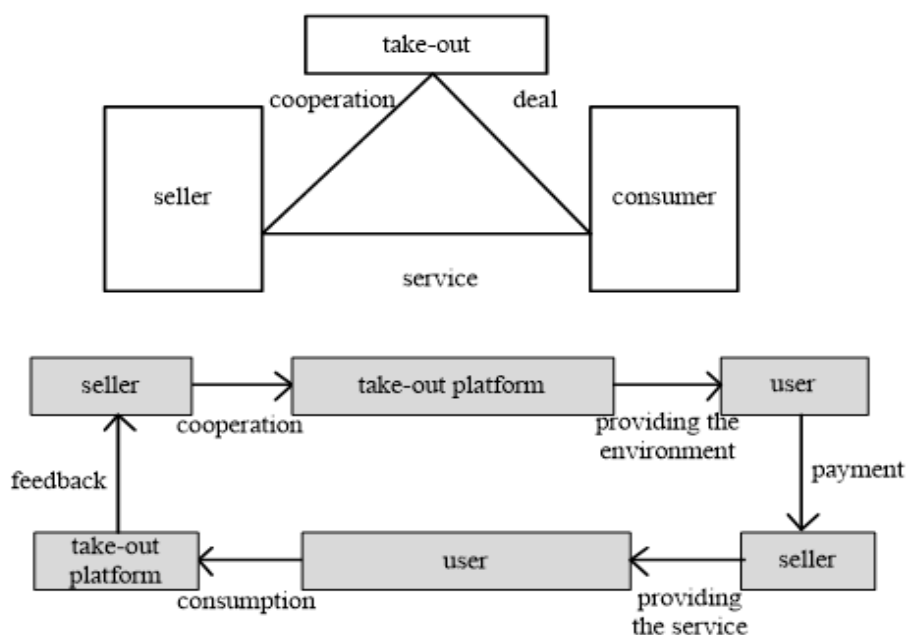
take-out

cooperation

deal

seller

consumer

service

seller

take-out platform

user

cooperation

providing the environment

feedback

payment

take-out platform

user

seller

consumption

providing the service